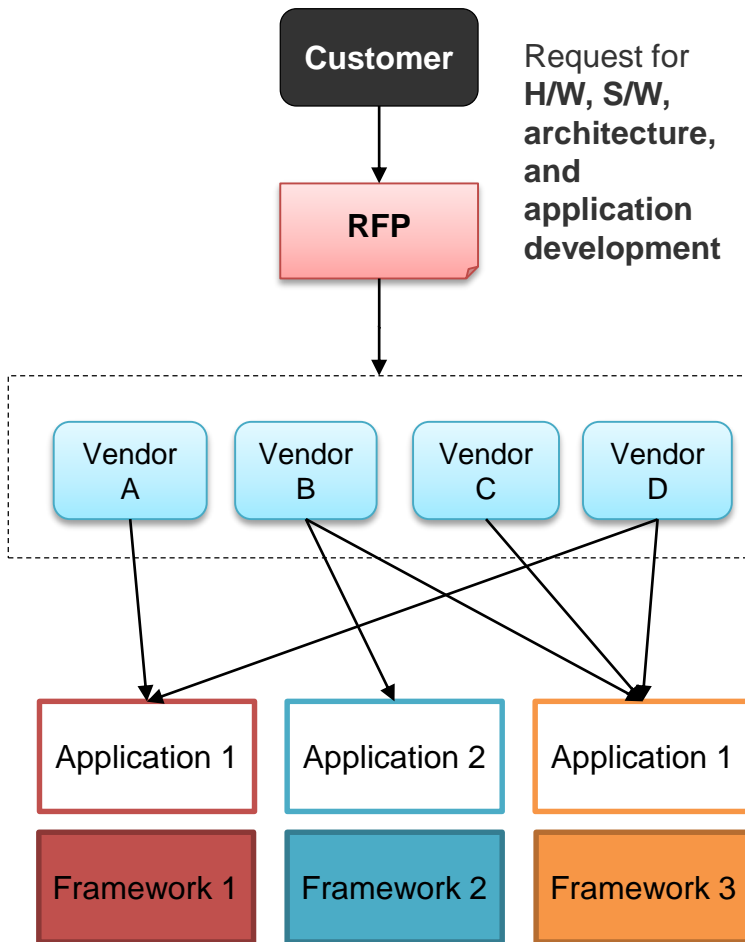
Customer

Request for **H/W, S/W, architecture, and application development**

RFP

Vendor A

Vendor B

Vendor C

Vendor D

Application 1

Application 2

Application 1

Framework 1

Framework 2

Framework 3